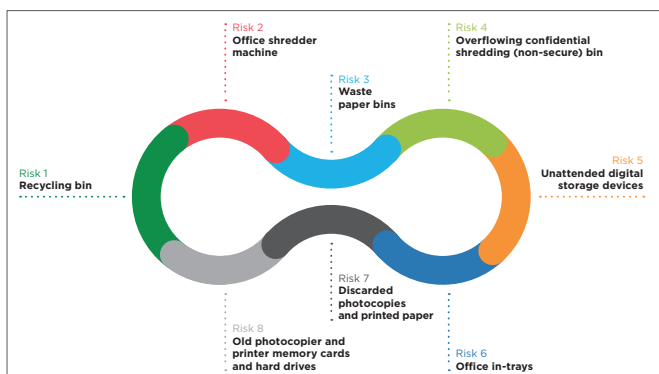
Risk 2
Office shredder machine

Risk 4
Overflowing confidential shredding (non-secure) bin

Risk 3
Waste paper bins

Risk 1
Recycling bin

Risk 5
Unattended digital storage devices

Risk 7
Discarded photocopies and printed paper

Risk 8
Old photocopier and printer memory cards and hard drives

Risk 6
Office in-trays